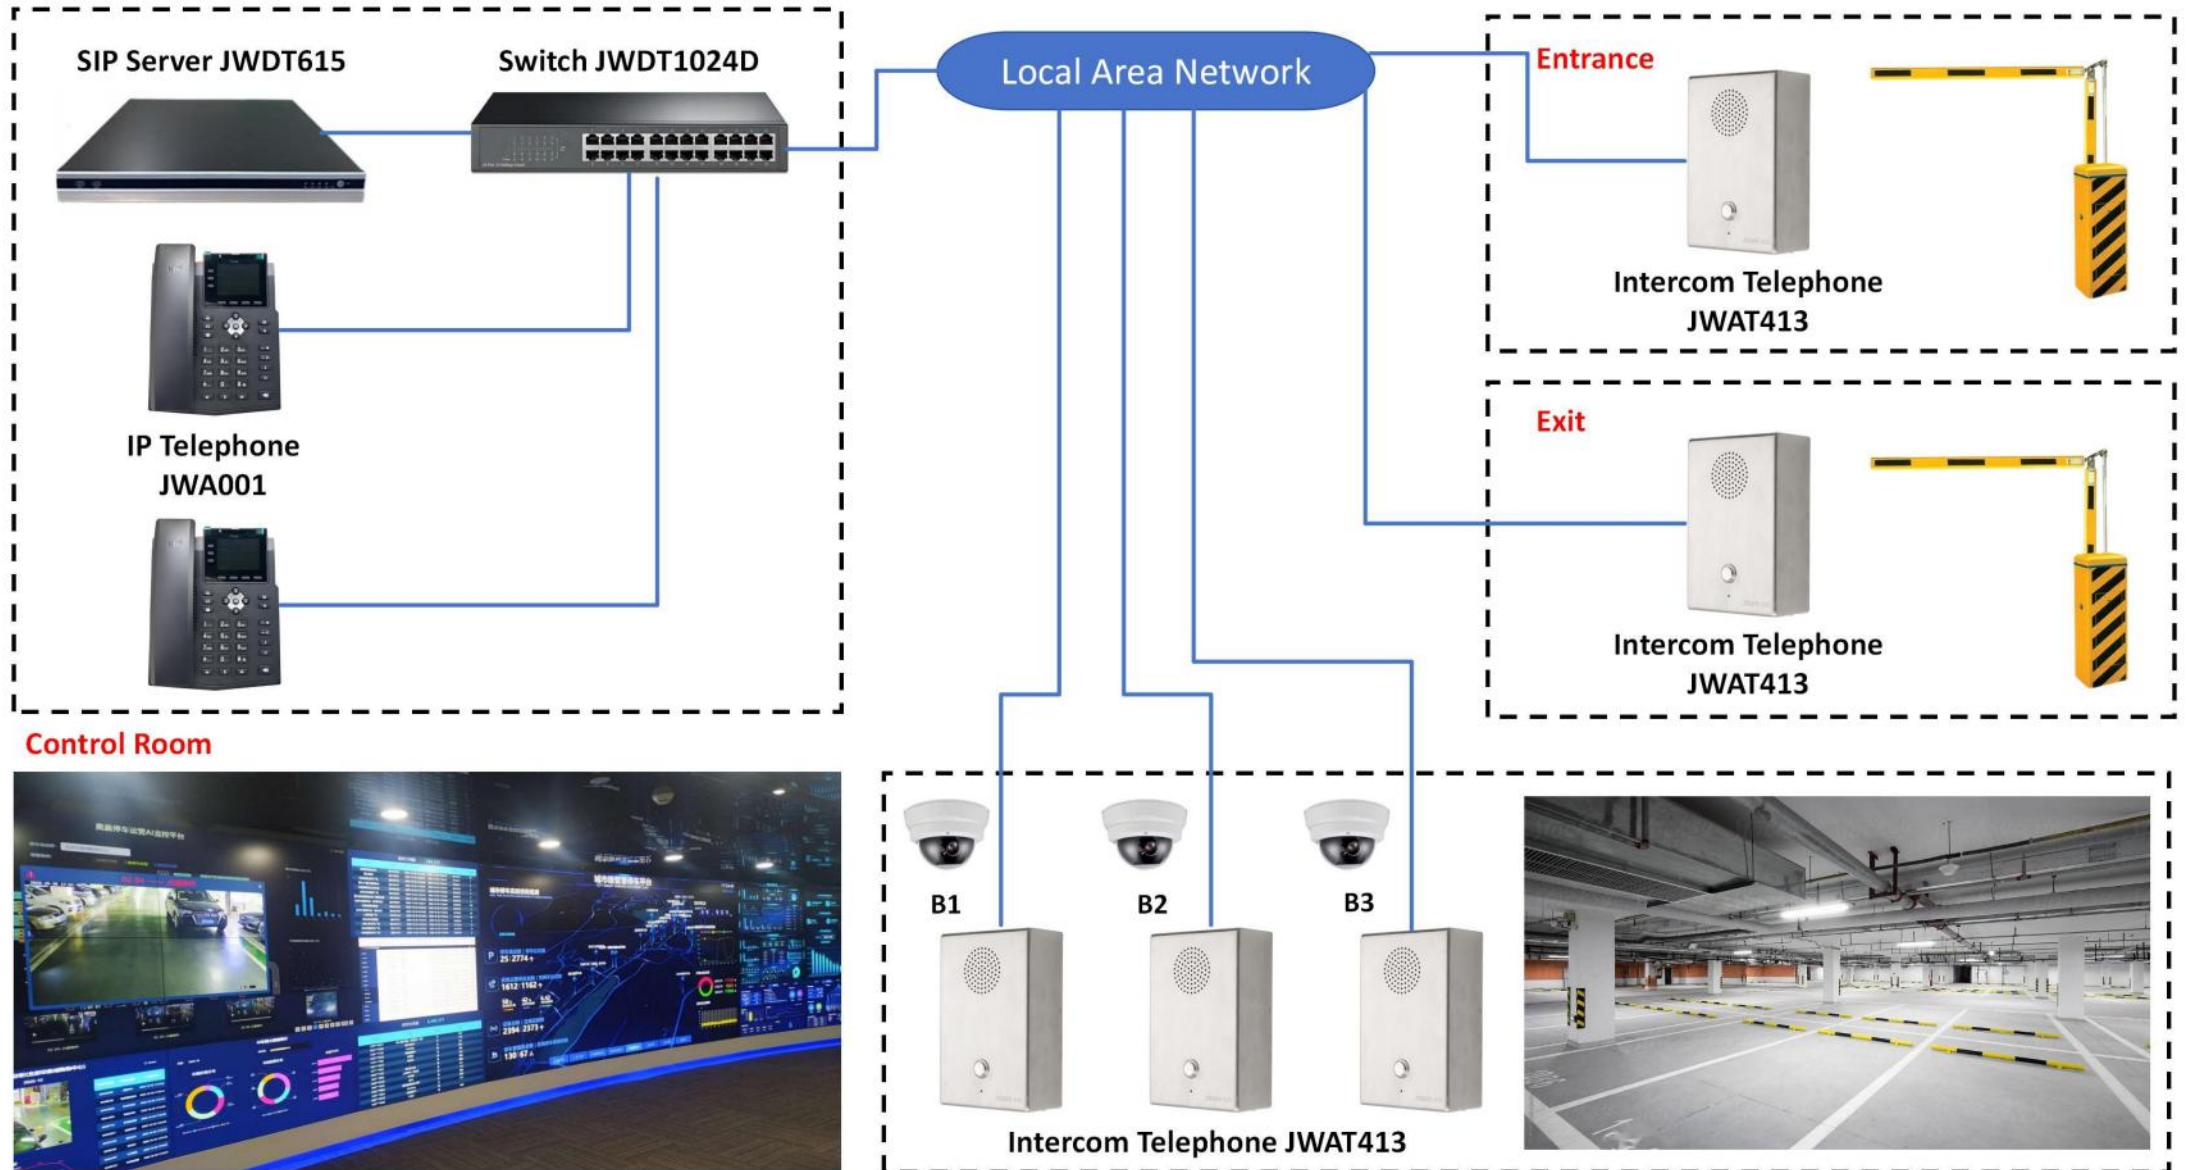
SIP Server JWDT615

Switch JWDT1024D

Local Area Network

Entrance

Intercom Telephone JWAT413

IP Telephone JWA001

Exit

Intercom Telephone JWAT413

Control Room

B1

B2

B3

Intercom Telephone JWAT413